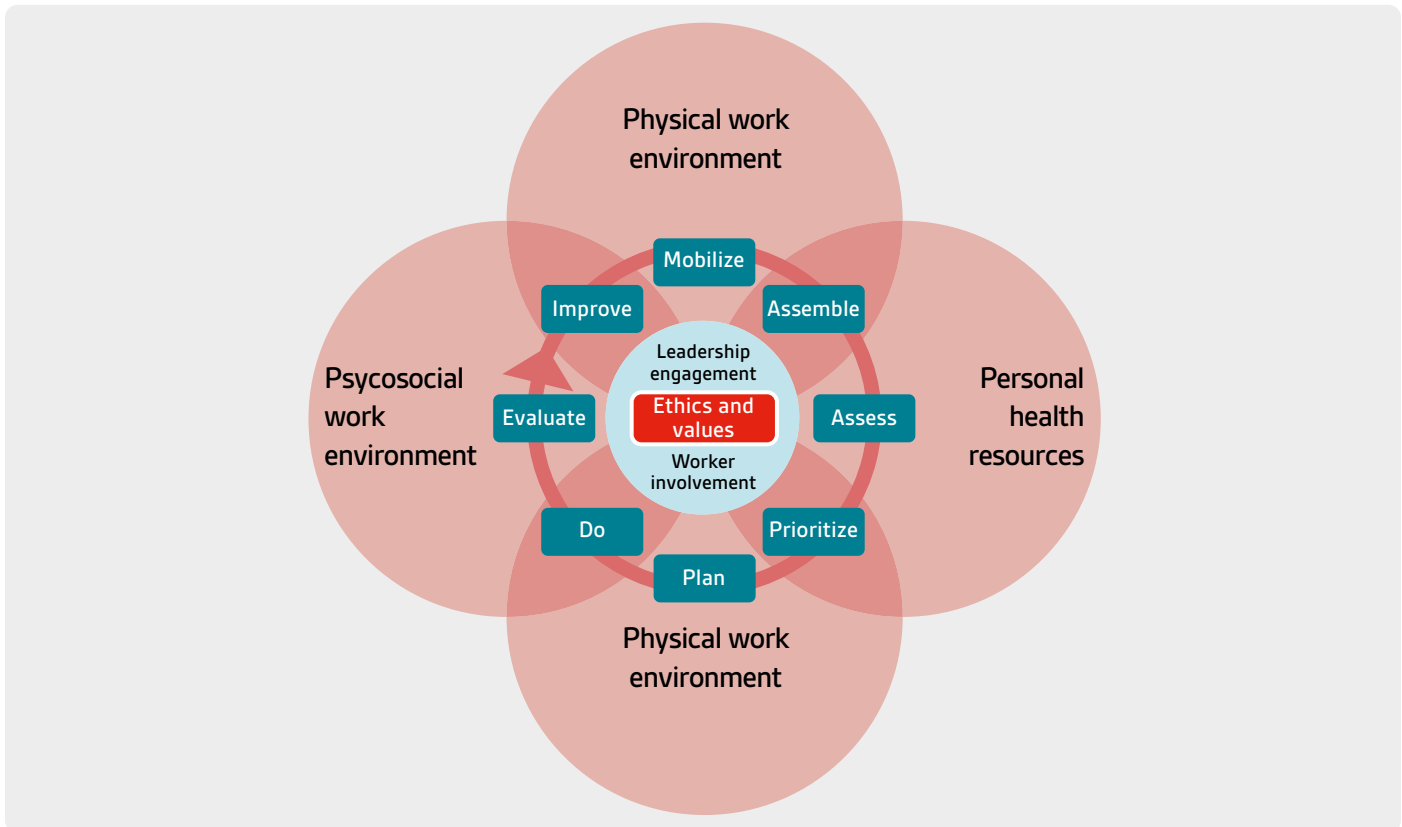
Physical work environment

Psycosocial work environment

Personal health resources

Physical work environment

Mobilize

Assemble

Assess

Prioritize

Plan

Do

Evaluate

Improve

Leadership engagement

Ethics and values

Worker involvement